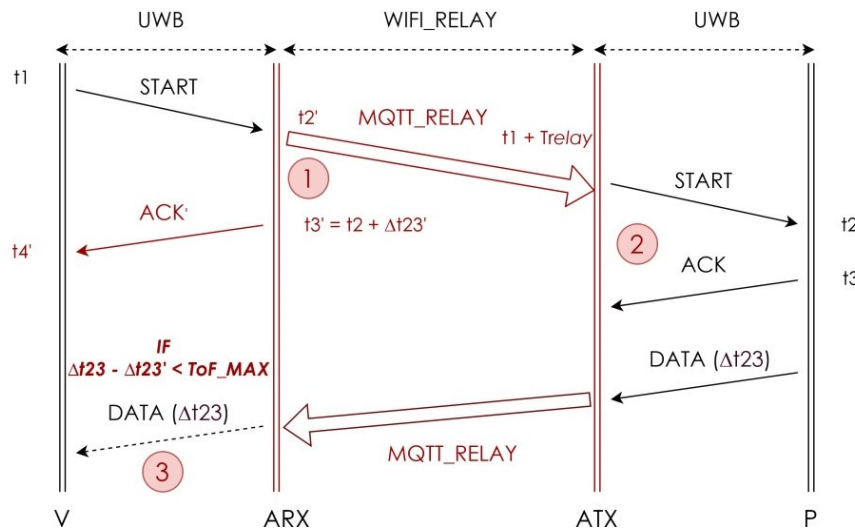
UWB
WIFI_RELAY
UWB

t1
START
t2'
MQTT_RELAY
t1 + Trelay
1
START
t2
ACK'
t3' = t2 + $\Delta$t23'
2
t4'
ACK
t3
IF
$\Delta$t23 - $\Delta$t23' < ToF_MAX
DATA ($\Delta$t23)
DATA ($\Delta$t23)
MQTT_RELAY
3

V
ARX
ATX
P